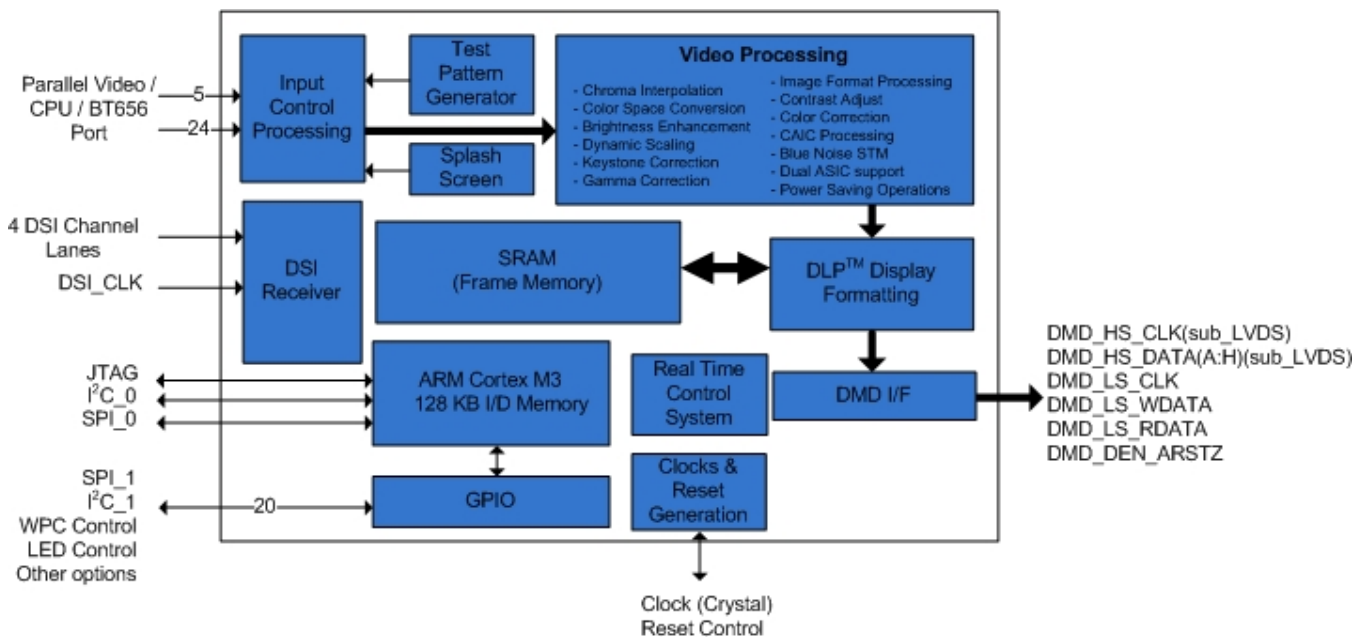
Parallel Video / CPU / BT656 Port
5
24

Input Control Processing

Test Pattern Generator

Splash Screen

Video Processing
- Chroma Interpolation
- Color Space Conversion
- Brightness Enhancement
- Dynamic Scaling
- Keystone Correction
- Gamma Correction
- Image Format Processing
- Contrast Adjust
- Color Correction
- CAIC Processing
- Blue Noise STM
- Dual ASIC support
- Power Saving Operations

4 DSI Channel Lanes
DSI_CLK

DSI Receiver

SRAM (Frame Memory)

DLP$^{TM}$ Display Formatting

JTAG
I$^2$C_0
SPI_0

ARM Cortex M3 128 KB I/D Memory

Real Time Control System

DMD I/F

DMD_HS_CLK(sub_LVDS)
DMD_HS_DATA(A:H)(sub_LVDS)
DMD_LS_CLK
DMD_LS_WDATA
DMD_LS_RDATA
DMD_DEN_ARSTZ

SPI_1
I$^2$C_1
WPC Control
LED Control
Other options
20

GPIO

Clocks & Reset Generation

Clock (Crystal)
Reset Control